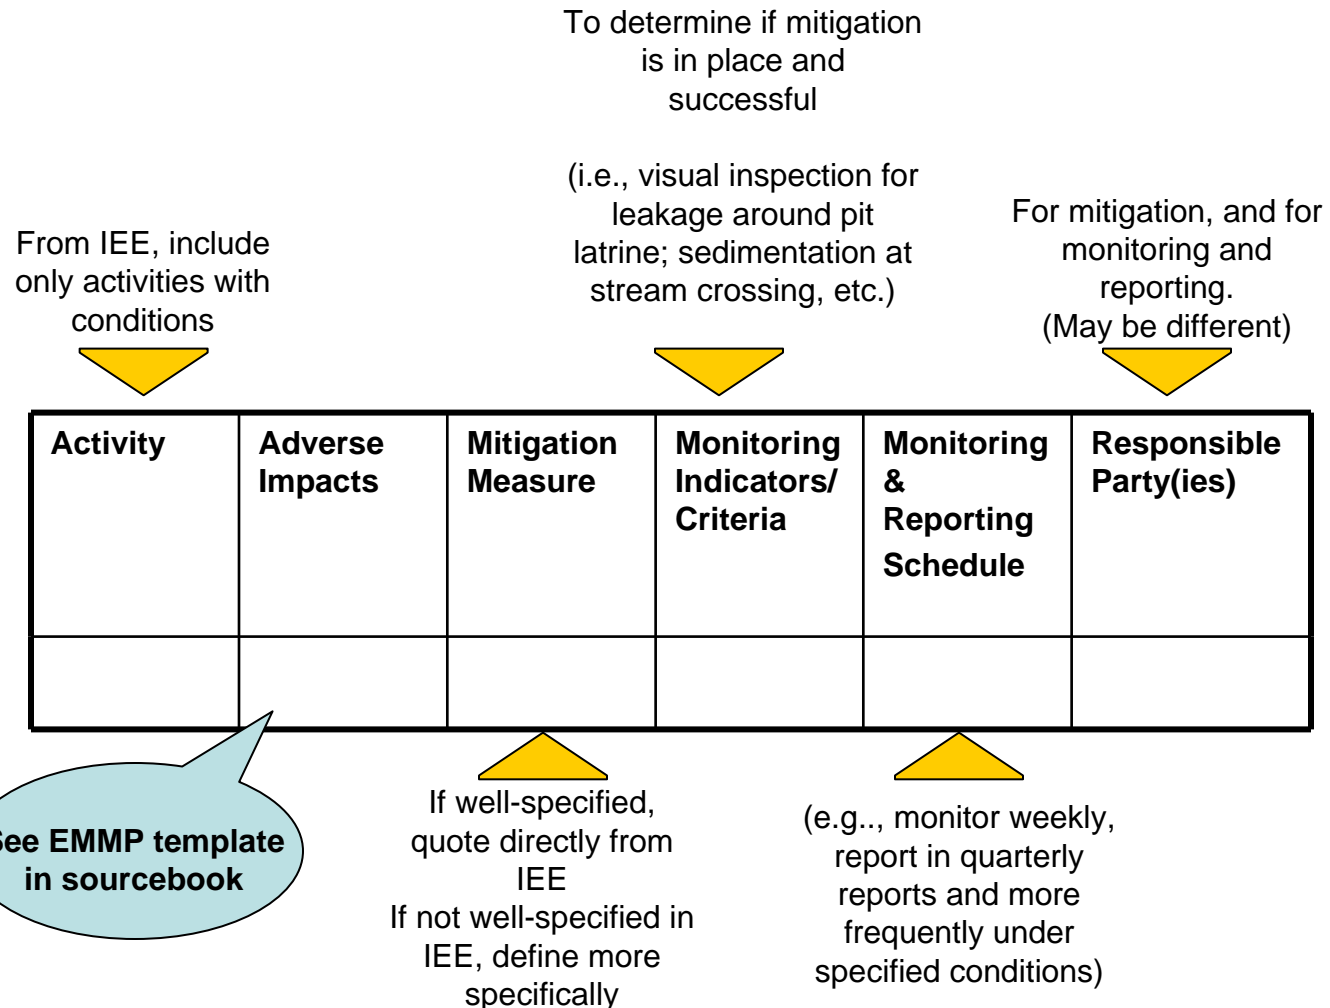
To determine if mitigation is in place and successful

(i.e., visual inspection for leakage around pit latrine; sedimentation at stream crossing, etc.)

From IEE, include only activities with conditions

For mitigation, and for monitoring and reporting. (May be different)

| Activity | Adverse Impacts | Mitigation Measure | Monitoring Indicators/ Criteria | Monitoring & Reporting Schedule | Responsible Party(ies) |
|---|---|---|---|---|---|
| | | | | | |

ee EMMP template in sourcebook

If well-specified, quote directly from IEE
If not well-specified in IEE, define more specifically

(e.g.., monitor weekly, report in quarterly reports and more frequently under specified conditions)